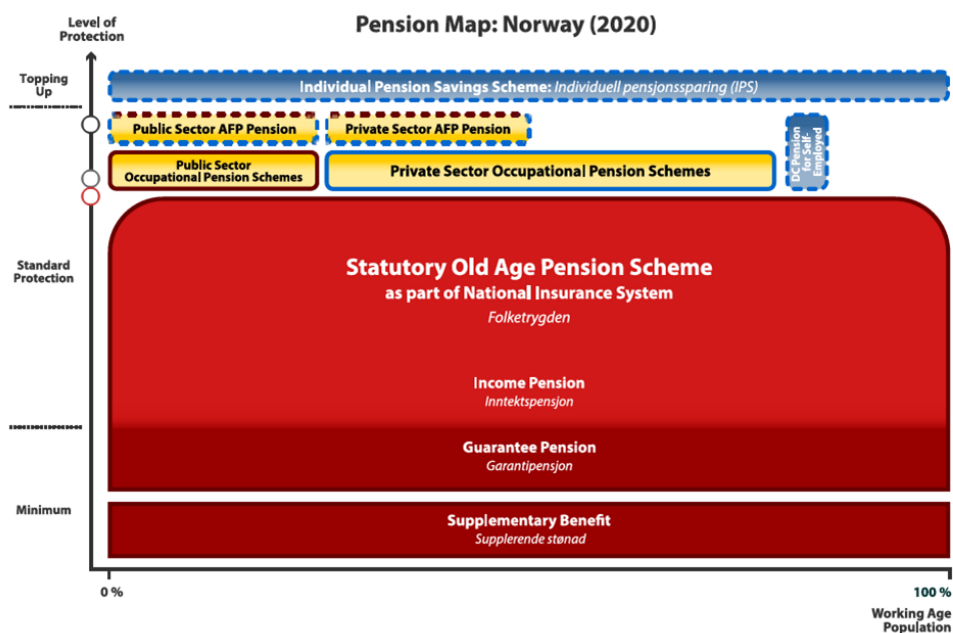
Level of Protection

Pension Map: Norway (2020)

Topping Up

Individual Pension Savings Scheme: Individuell pensjonssparing (IPS)

Public Sector AFP Pension

Private Sector AFP Pension

DC Pension for Self-Employed

Public Sector Occupational Pension Schemes

Private Sector Occupational Pension Schemes

Standard Protection

Statutory Old Age Pension Scheme
as part of National Insurance System
Folketrygden

Income Pension
Inntektspensjon

Guarantee Pension
Garantipensjon

Minimum

Supplementary Benefit
Supplerende stønad

0 %

100 %

Working Age Population